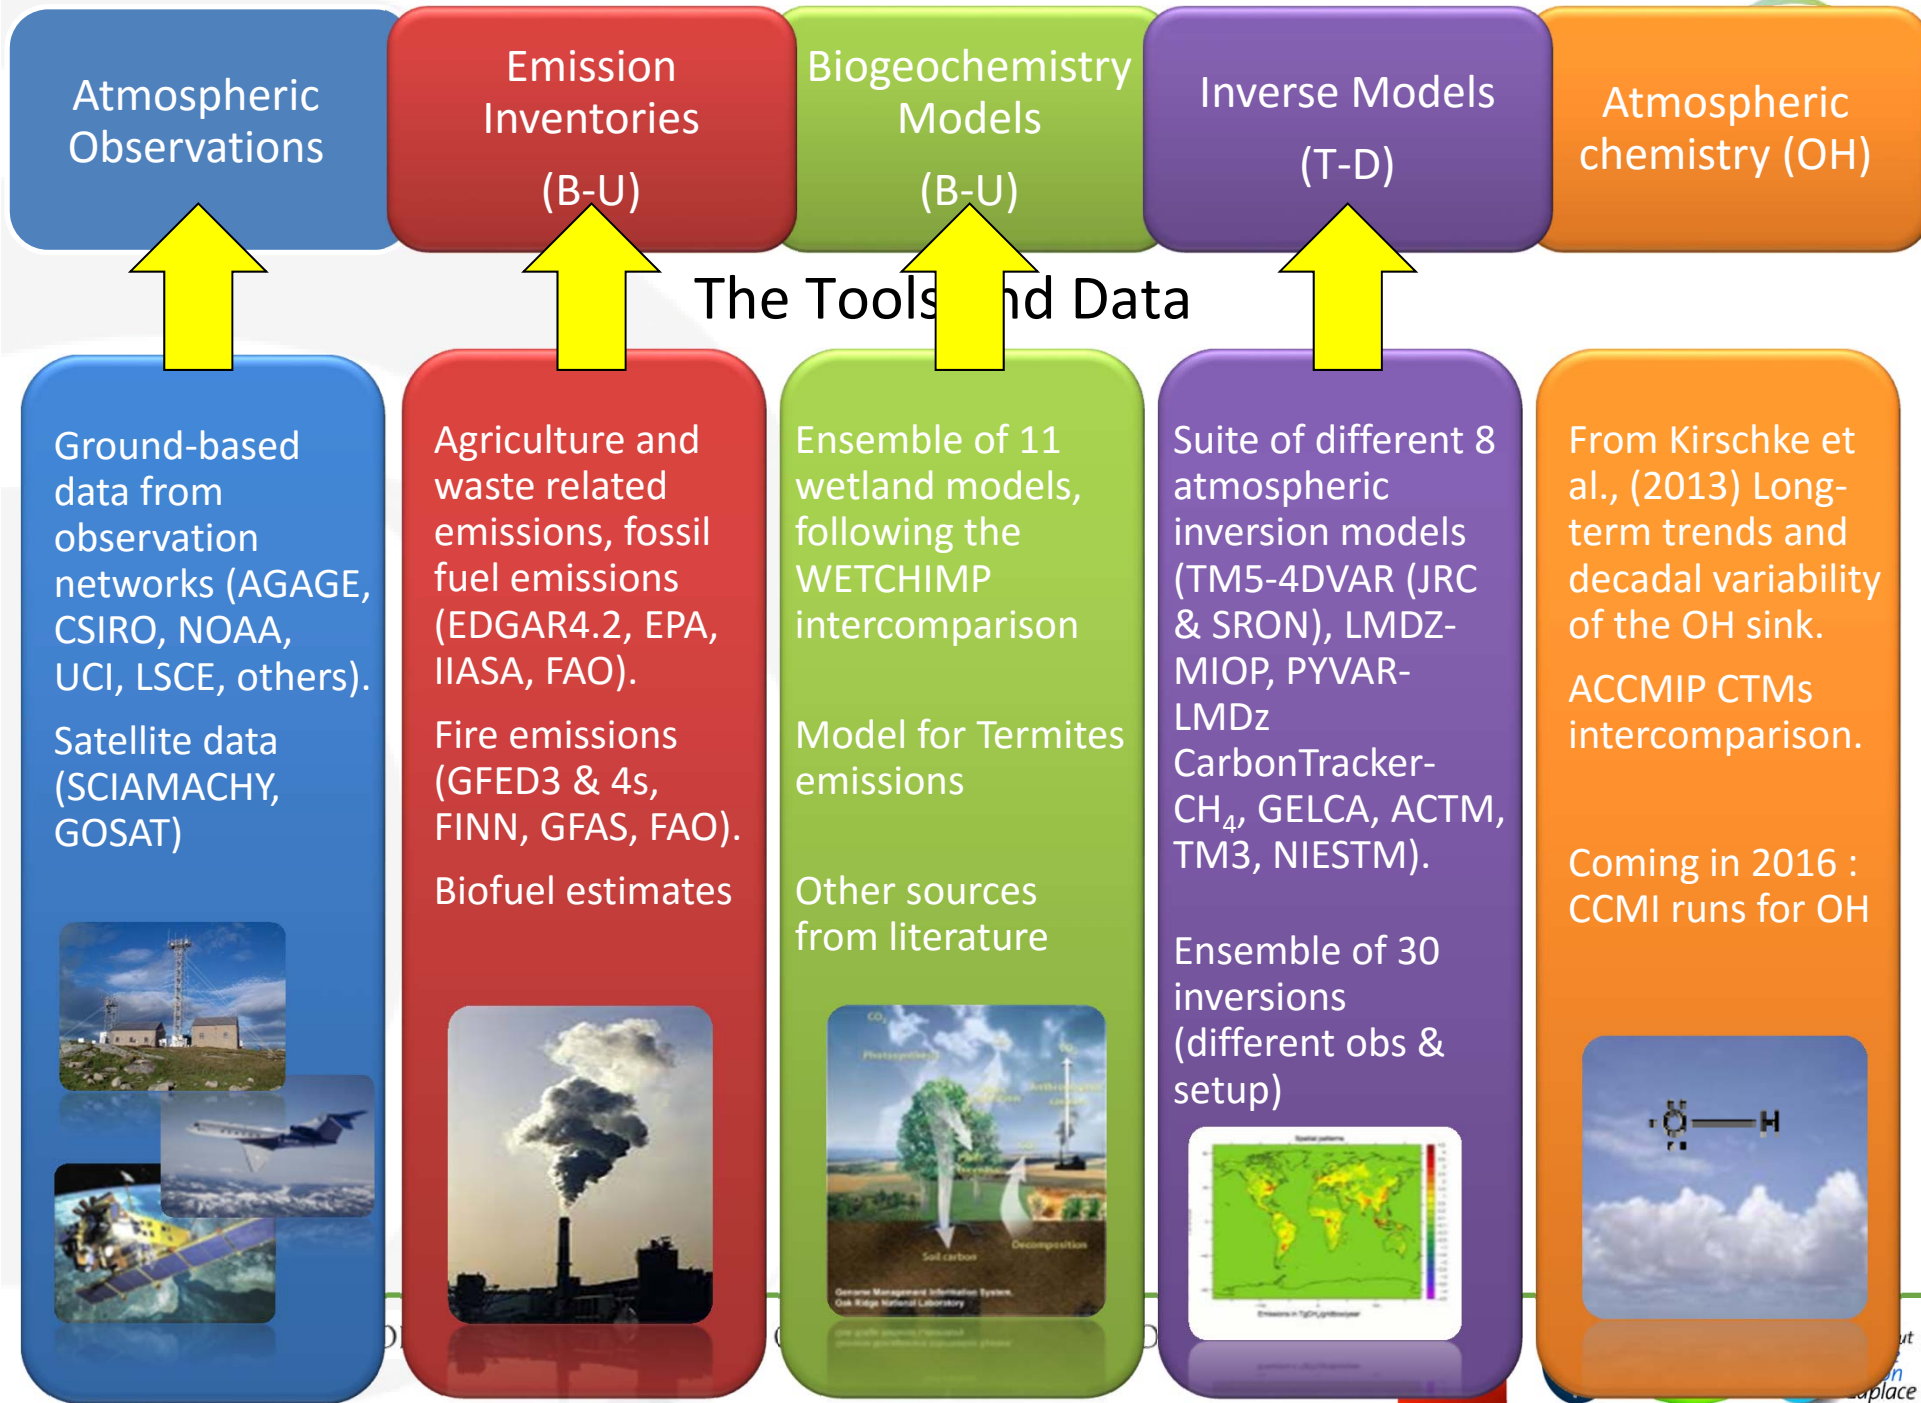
Atmospheric Observations

Emission Inventories

(B-U)

Biogeochemistry Models

(B-U)

Inverse Models

(T-D)

Atmospheric chemistry (OH)

The Tools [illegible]nd Data

Ground-based data from observation networks (AGAGE, CSIRO, NOAA, UCI, LSCE, others).

Satellite data (SCIAMACHY, GOSAT)

Agriculture and waste related emissions, fossil fuel emissions (EDGAR4.2, EPA, IIASA, FAO).

Fire emissions (GFED3 & 4s, FINN, GFAS, FAO).

Biofuel estimates

Ensemble of 11 wetland models, following the WETCHIMP intercomparison

Model for Termites emissions

Other sources from literature

Suite of different 8 atmospheric inversion models (TM5-4DVAR (JRC & SRON), LMDZ-MIOP, PYVAR-LMDz CarbonTracker-$CH_4$, GELCA, ACTM, TM3, NIESTM).

Ensemble of 30 inversions (different obs & setup)

From Kirschke et al., (2013) Long-term trends and decadal variability of the OH sink.

ACCMIP CTMs intercomparison.

Coming in 2016 : CCMI runs for OH

O—H